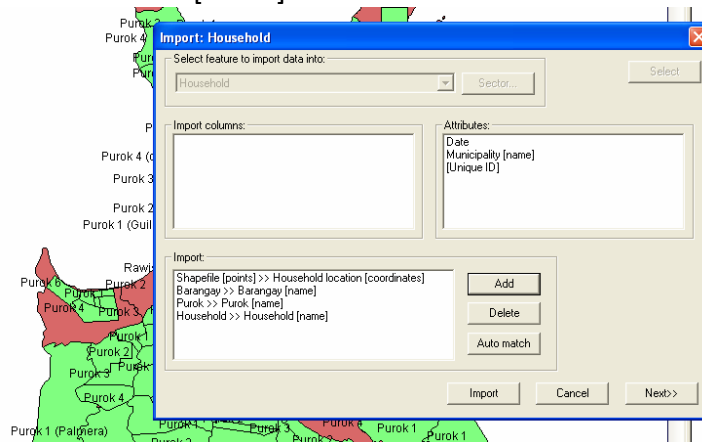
Purok 3
Purok 4
Purok
Purok 4 (
Purok 3
Purok 2
Purok 1 (Guil
Rawis
Purok 6
Purok 2
Purok 4
Purok 3
Purok
Purok 2
Purok 3
Purok 4
Purok 1 (Palmera)
Purok 1
Purok 2
Purok 3
Purok 2
Purok 1
Purok 1

Import: Household

Select feature to import data into:
Household
Sector...
Select

Import columns:

Attributes:
Date
Municipality [name]
[Unique ID]

Import:
Shapefile [points] >> Household location [coordinates]
Barangay >> Barangay [name]
Purok >> Purok [name]
Household >> Household [name]

Add
Delete
Auto match

Import
Cancel
Next>>